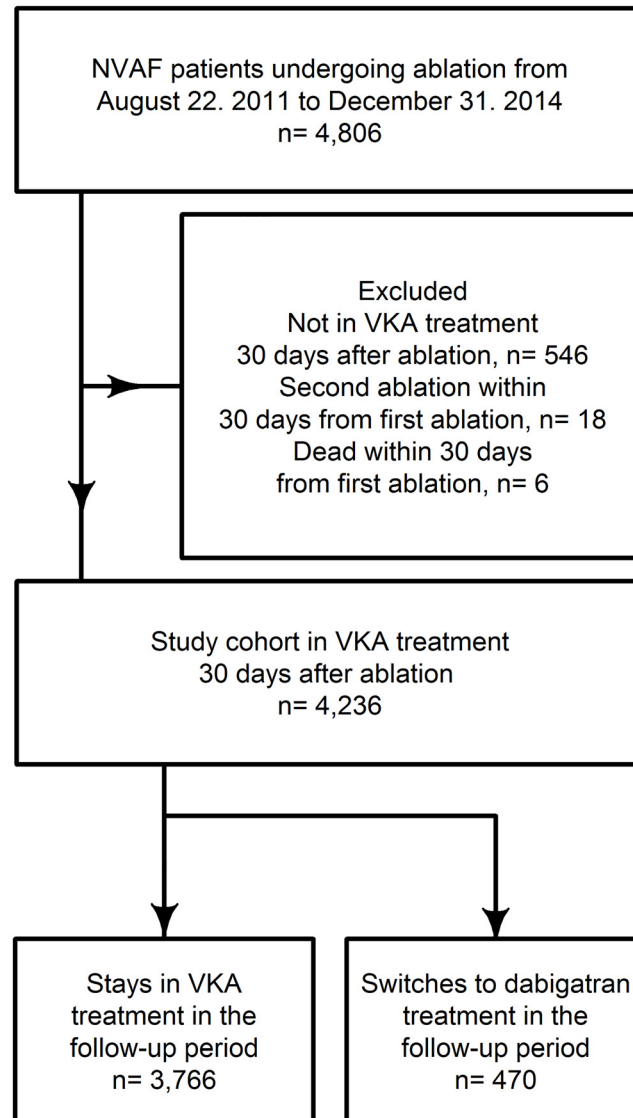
NVAF patients undergoing ablation from August 22. 2011 to December 31. 2014
n= 4,806

Excluded
Not in VKA treatment 30 days after ablation, n= 546
Second ablation within 30 days from first ablation, n= 18
Dead within 30 days from first ablation, n= 6

Study cohort in VKA treatment 30 days after ablation
n= 4,236

Stays in VKA treatment in the follow-up period
n= 3,766

Switches to dabigatran treatment in the follow-up period
n= 470